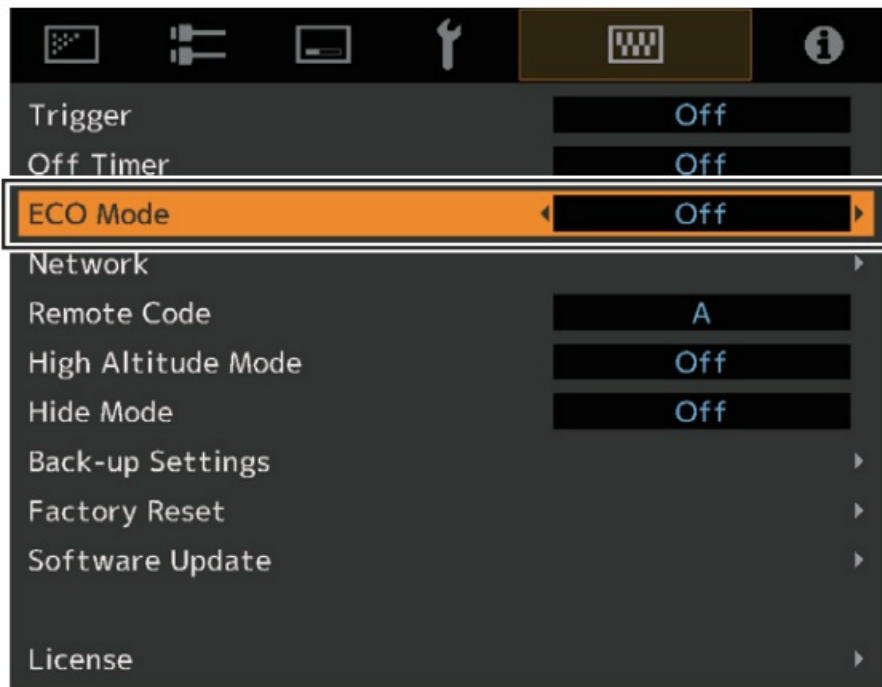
| | |
|---|---|
| Trigger | Off |
| Off Timer | Off |
| ECO Mode | Off |
| Network | |
| Remote Code | A |
| High Altitude Mode | Off |
| Hide Mode | Off |
| Back-up Settings | |
| Factory Reset | |
| Software Update | |
| License | |